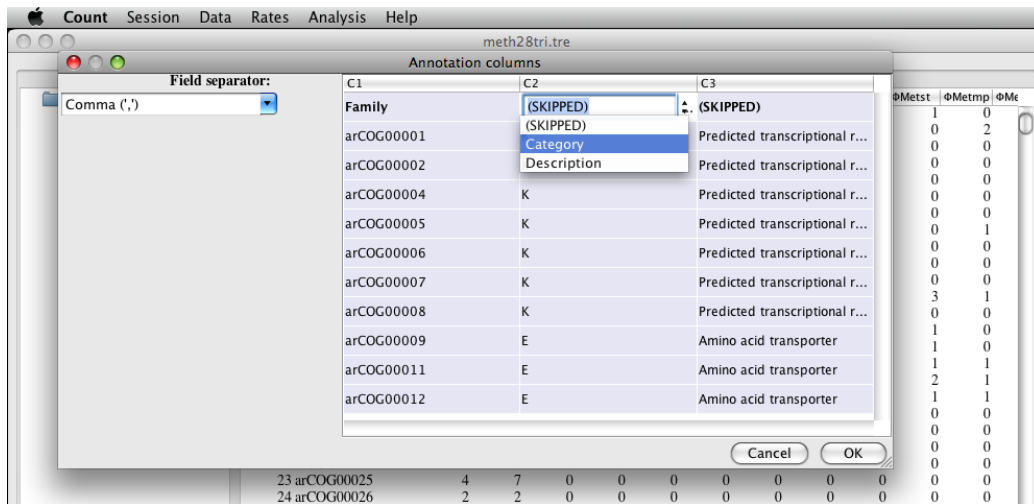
Count Session Data Rates Analysis Help

meth28tri.tre

Annotation columns

Field separator:

Comma (',')

| C1 | C2 | C3 |
|---|---|---|
| Family | (SKIPPED) | (SKIPPED) |
| arCOG00001 | (SKIPPED) | Predicted transcriptional r... |
| arCOG00002 | Category | Predicted transcriptional r... |
| | Description | |
| arCOG00004 | K | Predicted transcriptional r... |
| arCOG00005 | K | Predicted transcriptional r... |
| arCOG00006 | K | Predicted transcriptional r... |
| arCOG00007 | K | Predicted transcriptional r... |
| arCOG00008 | K | Predicted transcriptional r... |
| arCOG00009 | E | Amino acid transporter |
| arCOG00011 | E | Amino acid transporter |
| arCOG00012 | E | Amino acid transporter |

Cancel OK

| ΦMetst | ΦMetmp | ΦMe |
|---|---|---|
| 1 | 0 | |
| 0 | 2 | |
| 0 | 0 | |
| 0 | 0 | |
| 0 | 0 | |
| 0 | 0 | |
| 0 | 0 | |
| 0 | 1 | |
| 0 | 0 | |
| 0 | 0 | |
| 0 | 0 | |
| 0 | 0 | |
| 3 | 1 | |
| 0 | 0 | |
| 1 | 0 | |
| 0 | 0 | |
| 1 | 1 | |
| 2 | 1 | |
| 1 | 1 | |
| 0 | 0 | |
| 0 | 0 | |
| 0 | 0 | |
| 0 | 0 | |
| 0 | 0 | |
| 0 | 0 | |

23 arCOG00025 4 7 0 0 0 0 0 0 0 0 0
24 arCOG00026 2 2 0 0 0 0 0 0 0 0 0